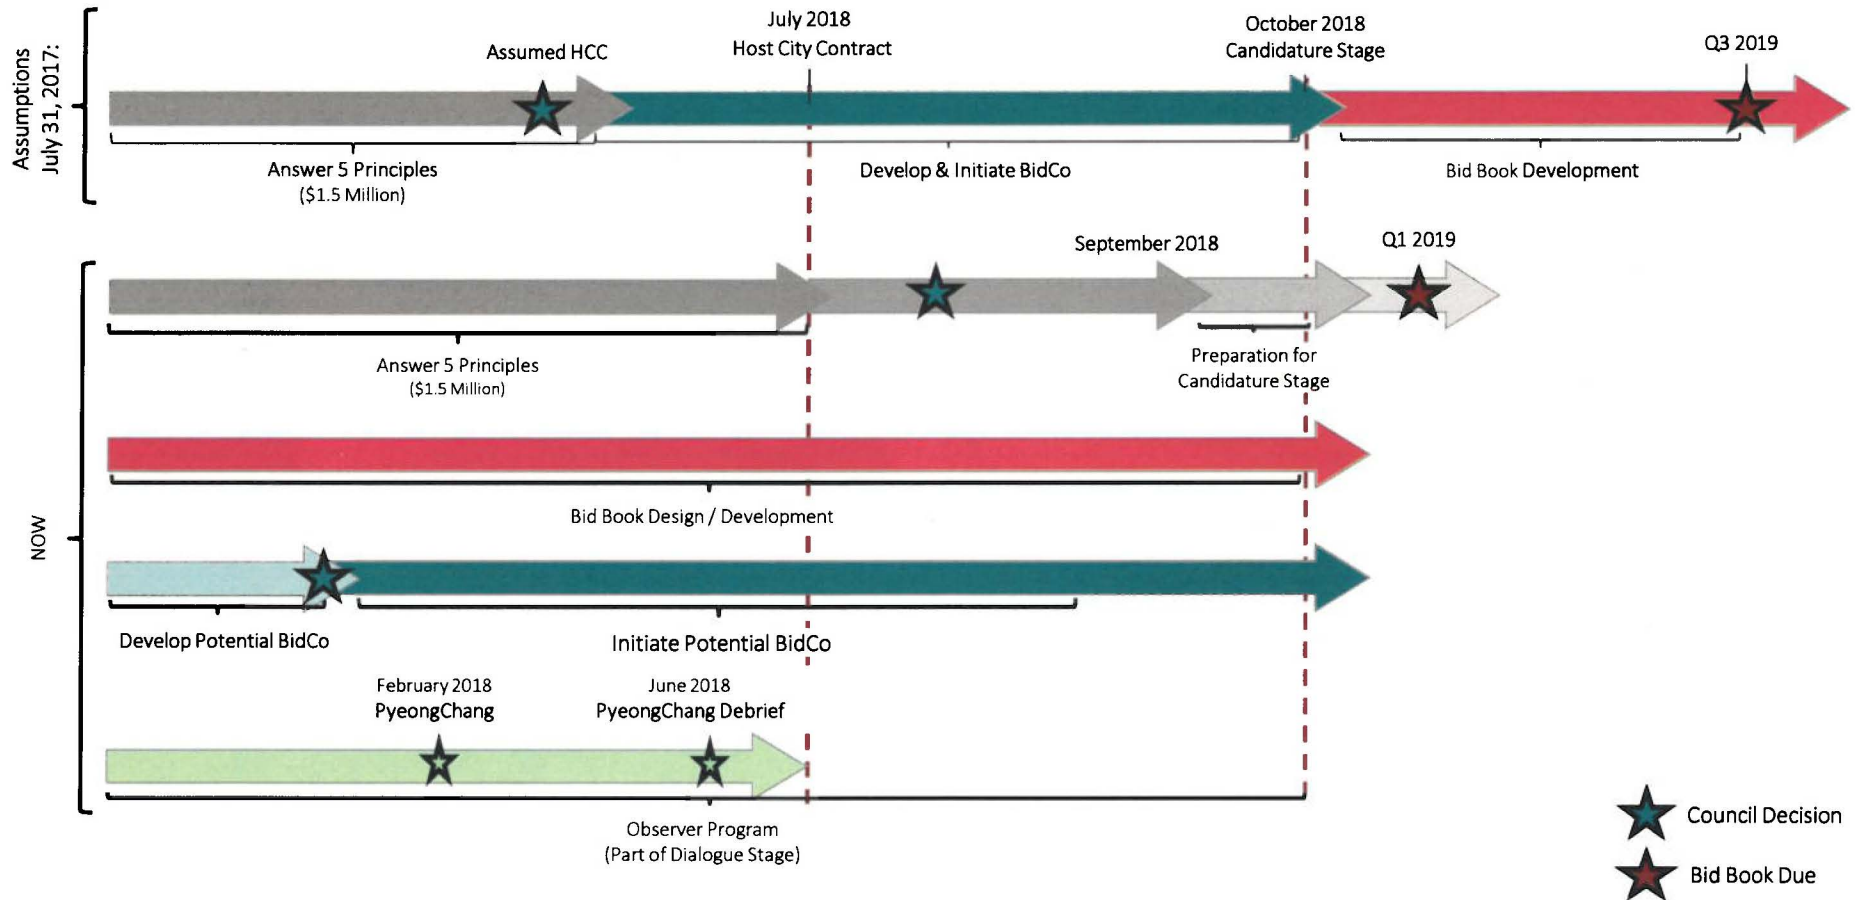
Assumptions July 31, 2017:

Assumed HCC

July 2018
Host City Contract

October 2018
Candidature Stage

Q3 2019

Answer 5 Principles
($1.5 Million)

Develop & Initiate BidCo

Bid Book Development

NOW

September 2018

Q1 2019

Answer 5 Principles
($1.5 Million)

Preparation for Candidature Stage

Bid Book Design / Development

Develop Potential BidCo

Initiate Potential BidCo

February 2018
PyeongChang

June 2018
PyeongChang Debrief

Observer Program
(Part of Dialogue Stage)

Council Decision

Bid Book Due